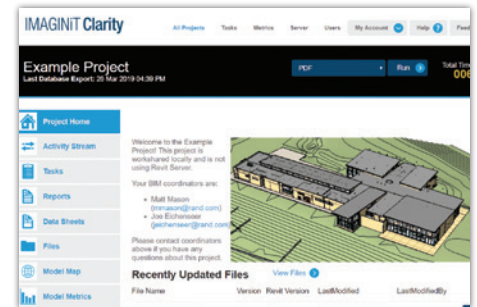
IMAGINiT Clarity

All Projects Tasks Metrics Server Users My Account Help Feed

Example Project
Last Database Export: 25 Mar 2019 04:39 PM

PDF Run

Total Tim
006

Project Home
Activity Stream
Tasks
Reports
Data Sheets
Files
Model Map
Model Metrics

Welcome to the Example Project! This project is workshared locally and is not using Revit Server.

Your BIM coordinators are:

• Matt Mason (mmason@rand.com)
• Joe Eichenseer (jeichenseer@rand.com)

Please contact coordinators above if you have any questions about this project.

Recently Updated Files View Files

File Name Version Revit Version LastModified LastModifiedBy